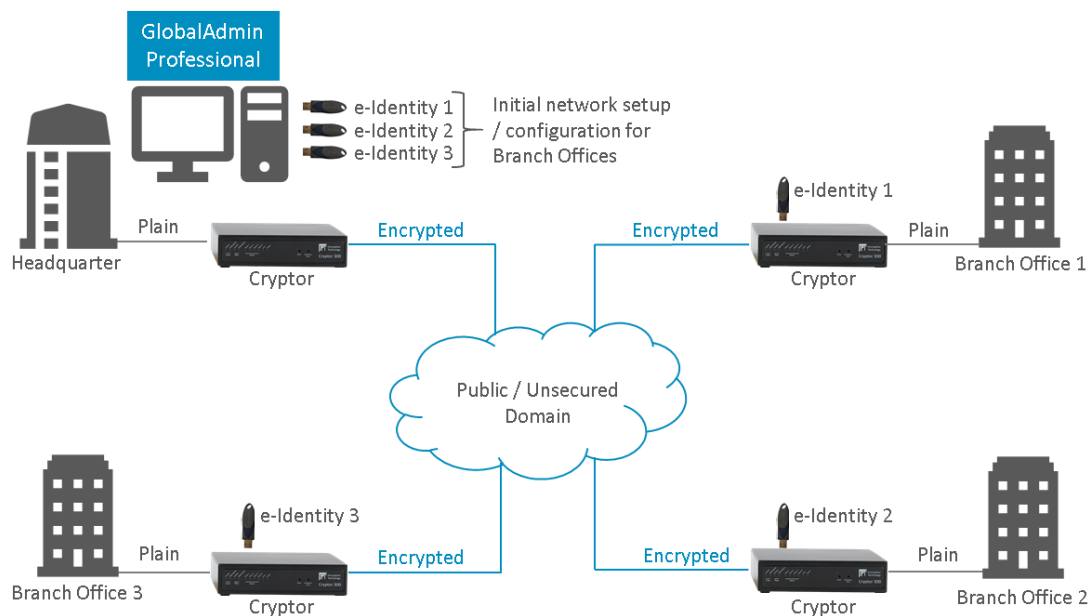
GlobalAdmin Professional

e-Identity 1
e-Identity 2
e-Identity 3

Initial network setup / configuration for Branch Offices

e-Identity 1

Headquarter

Plain

Cryptor

Encrypted

Encrypted

Cryptor

Plain

Branch Office 1

Public / Unsecured Domain

e-Identity 3

e-Identity 2

Branch Office 3

Plain

Cryptor

Encrypted

Encrypted

Cryptor

Plain

Branch Office 2